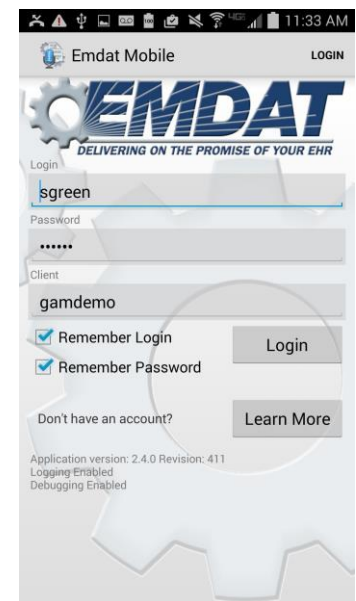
11:33 AM

Emdat Mobile

LOGIN

EMDAT

DELIVERING ON THE PROMISE OF YOUR EHR

Login

sgreen

Password

••••••

Client

gamdemo

Remember Login

Login

Remember Password

Don't have an account?

Learn More

Application version: 2.4.0 Revision: 411
Logging Enabled
Debugging Enabled